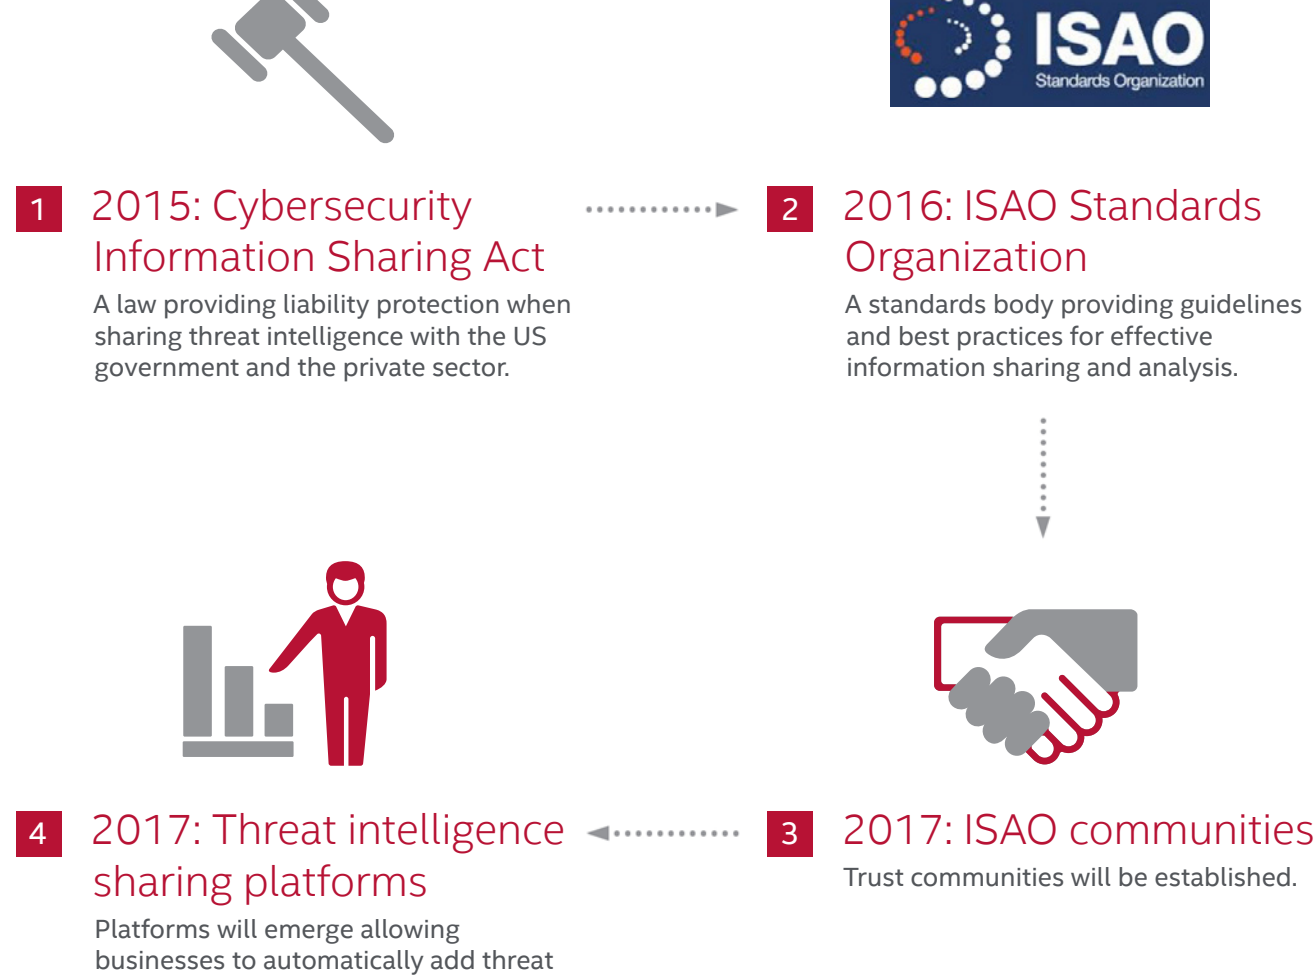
ISAO
Standards Organization

1 2015: Cybersecurity Information Sharing Act

A law providing liability protection when sharing threat intelligence with the US government and the private sector.

2 2016: ISAO Standards Organization

A standards body providing guidelines and best practices for effective information sharing and analysis.

4 2017: Threat intelligence sharing platforms

Platforms will emerge allowing businesses to automatically add threat

3 2017: ISAO communities

Trust communities will be established.